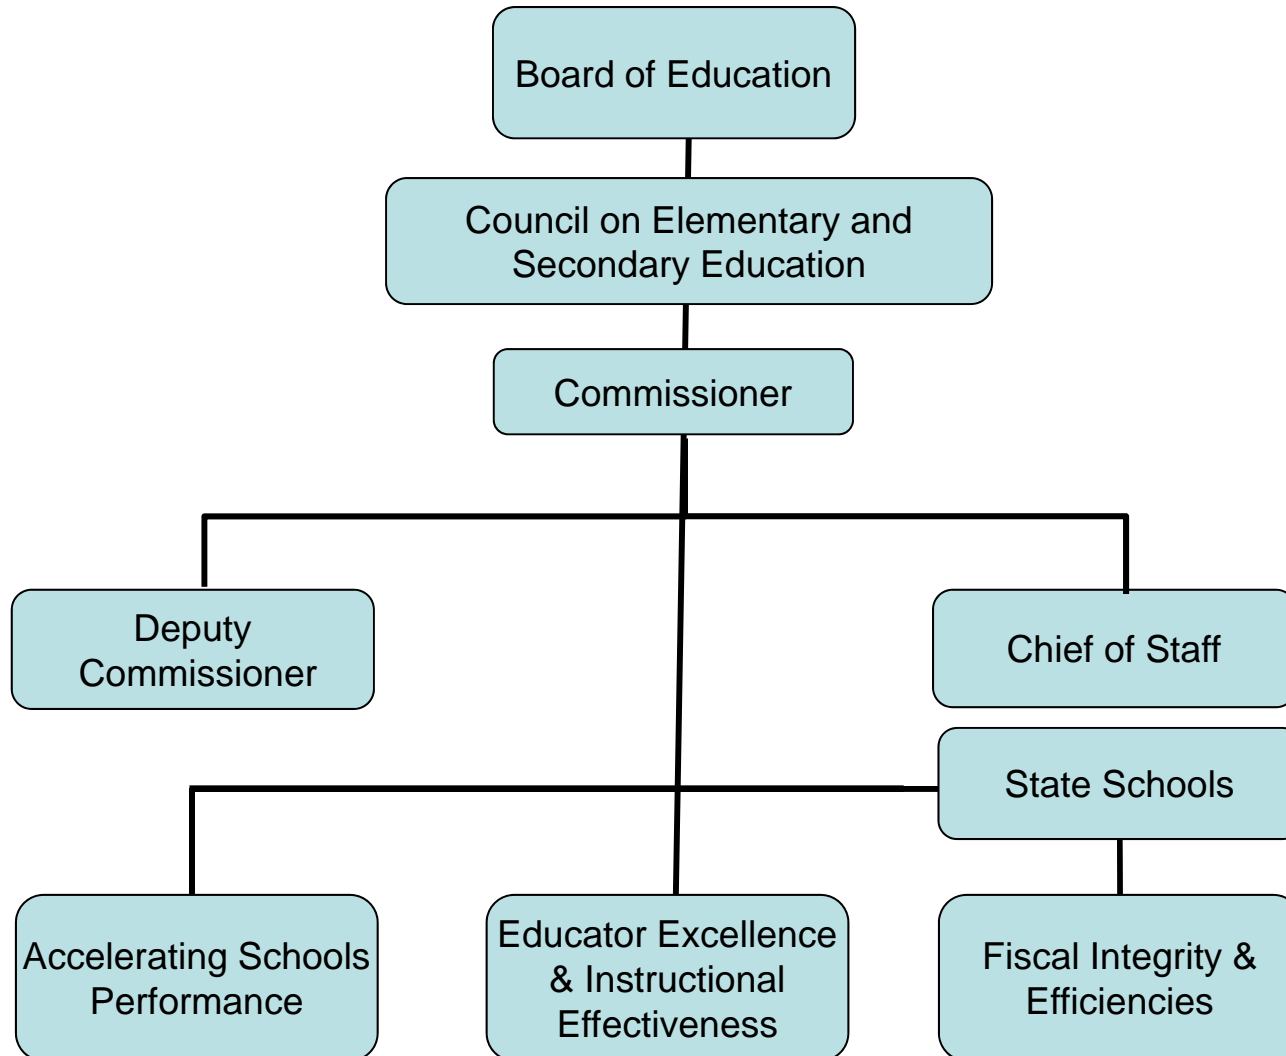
Board of Education

Council on Elementary and Secondary Education

Commissioner

Deputy Commissioner

Chief of Staff

State Schools

Accelerating Schools Performance

Educator Excellence & Instructional Effectiveness

Fiscal Integrity & Efficiencies